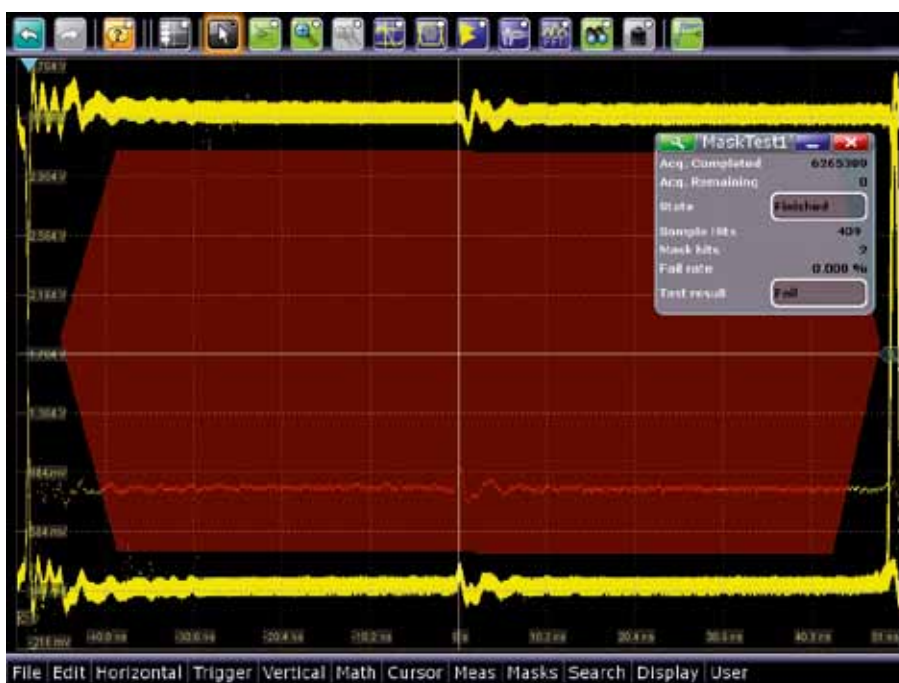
MaskTest1
Acq. Completed 6265389
Acq. Remaining 0
State Finished
Sample hits 409
Mask hits 2
Fail rate 0.000 %
Test result Fail

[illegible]
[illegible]
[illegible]
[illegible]
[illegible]
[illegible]
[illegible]
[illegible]
-216 mV -40.8 ns -30.6 ns -20.4 ns -10.2 ns 0 s 10.2 ns 20.4 ns 30.6 ns 40.8 ns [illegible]

File Edit Horizontal Trigger Vertical Math Cursor Meas Masks Search Display User